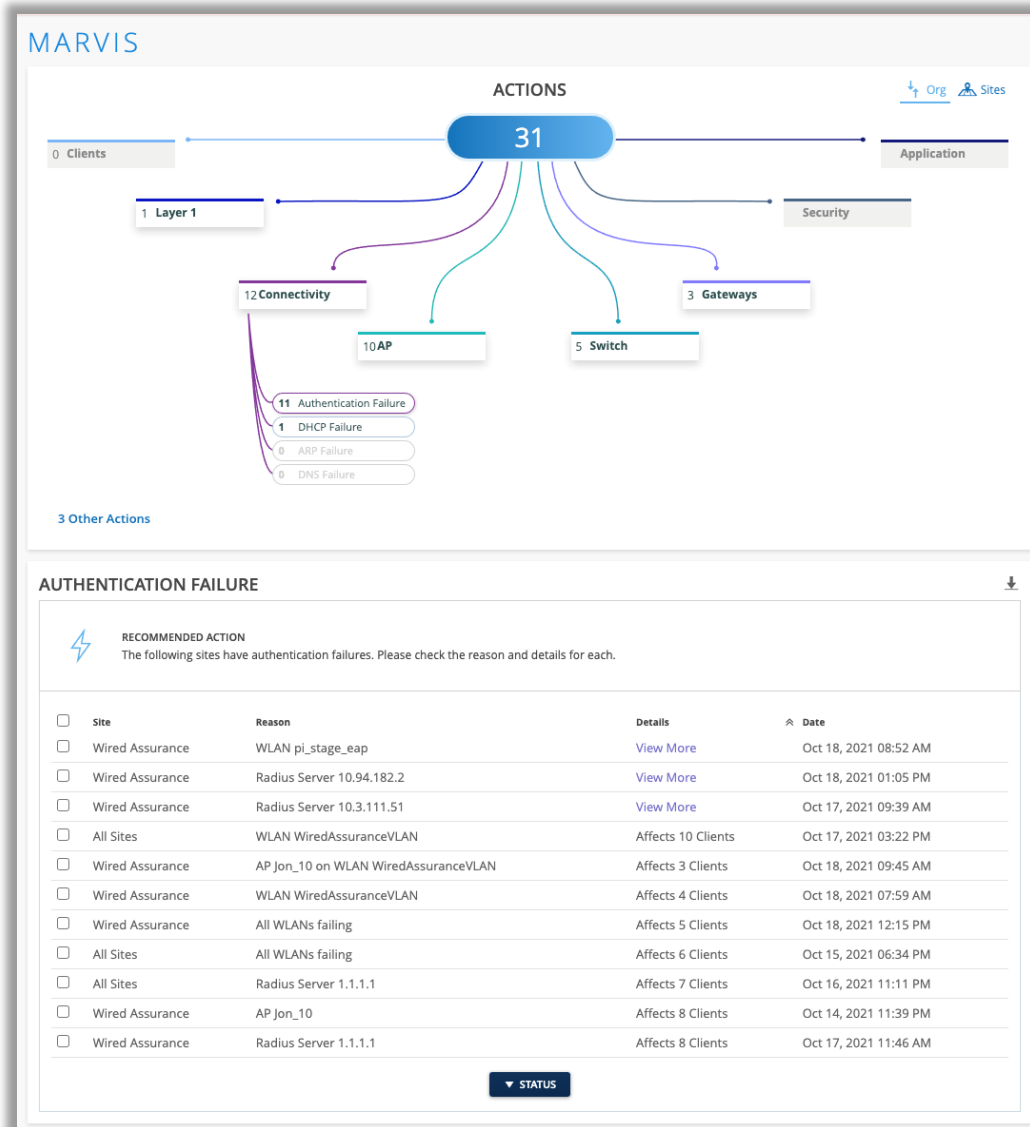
MARVIS

ACTIONS

Org Sites

31

0 Clients

Application

1 Layer 1

Security

12 Connectivity

3 Gateways

10 AP

5 Switch

11 Authentication Failure
1 DHCP Failure
0 ARP Failure
0 DNS Failure

3 Other Actions

AUTHENTICATION FAILURE

RECOMMENDED ACTION
The following sites have authentication failures. Please check the reason and details for each.

| Site | Reason | Details | Date |
|---|---|---|---|
| Wired Assurance | WLAN pi_stage_eap | View More | Oct 18, 2021 08:52 AM |
| Wired Assurance | Radius Server 10.94.182.2 | View More | Oct 18, 2021 01:05 PM |
| Wired Assurance | Radius Server 10.3.111.51 | View More | Oct 17, 2021 09:39 AM |
| All Sites | WLAN WiredAssuranceVLAN | Affects 10 Clients | Oct 17, 2021 03:22 PM |
| Wired Assurance | AP Jon_10 on WLAN WiredAssuranceVLAN | Affects 3 Clients | Oct 18, 2021 09:45 AM |
| Wired Assurance | WLAN WiredAssuranceVLAN | Affects 4 Clients | Oct 18, 2021 07:59 AM |
| Wired Assurance | All WLANs failing | Affects 5 Clients | Oct 18, 2021 12:15 PM |
| All Sites | All WLANs failing | Affects 6 Clients | Oct 15, 2021 06:34 PM |
| All Sites | Radius Server 1.1.1.1 | Affects 7 Clients | Oct 16, 2021 11:11 PM |
| Wired Assurance | AP Jon_10 | Affects 8 Clients | Oct 14, 2021 11:39 PM |
| Wired Assurance | Radius Server 1.1.1.1 | Affects 8 Clients | Oct 17, 2021 11:46 AM |

STATUS